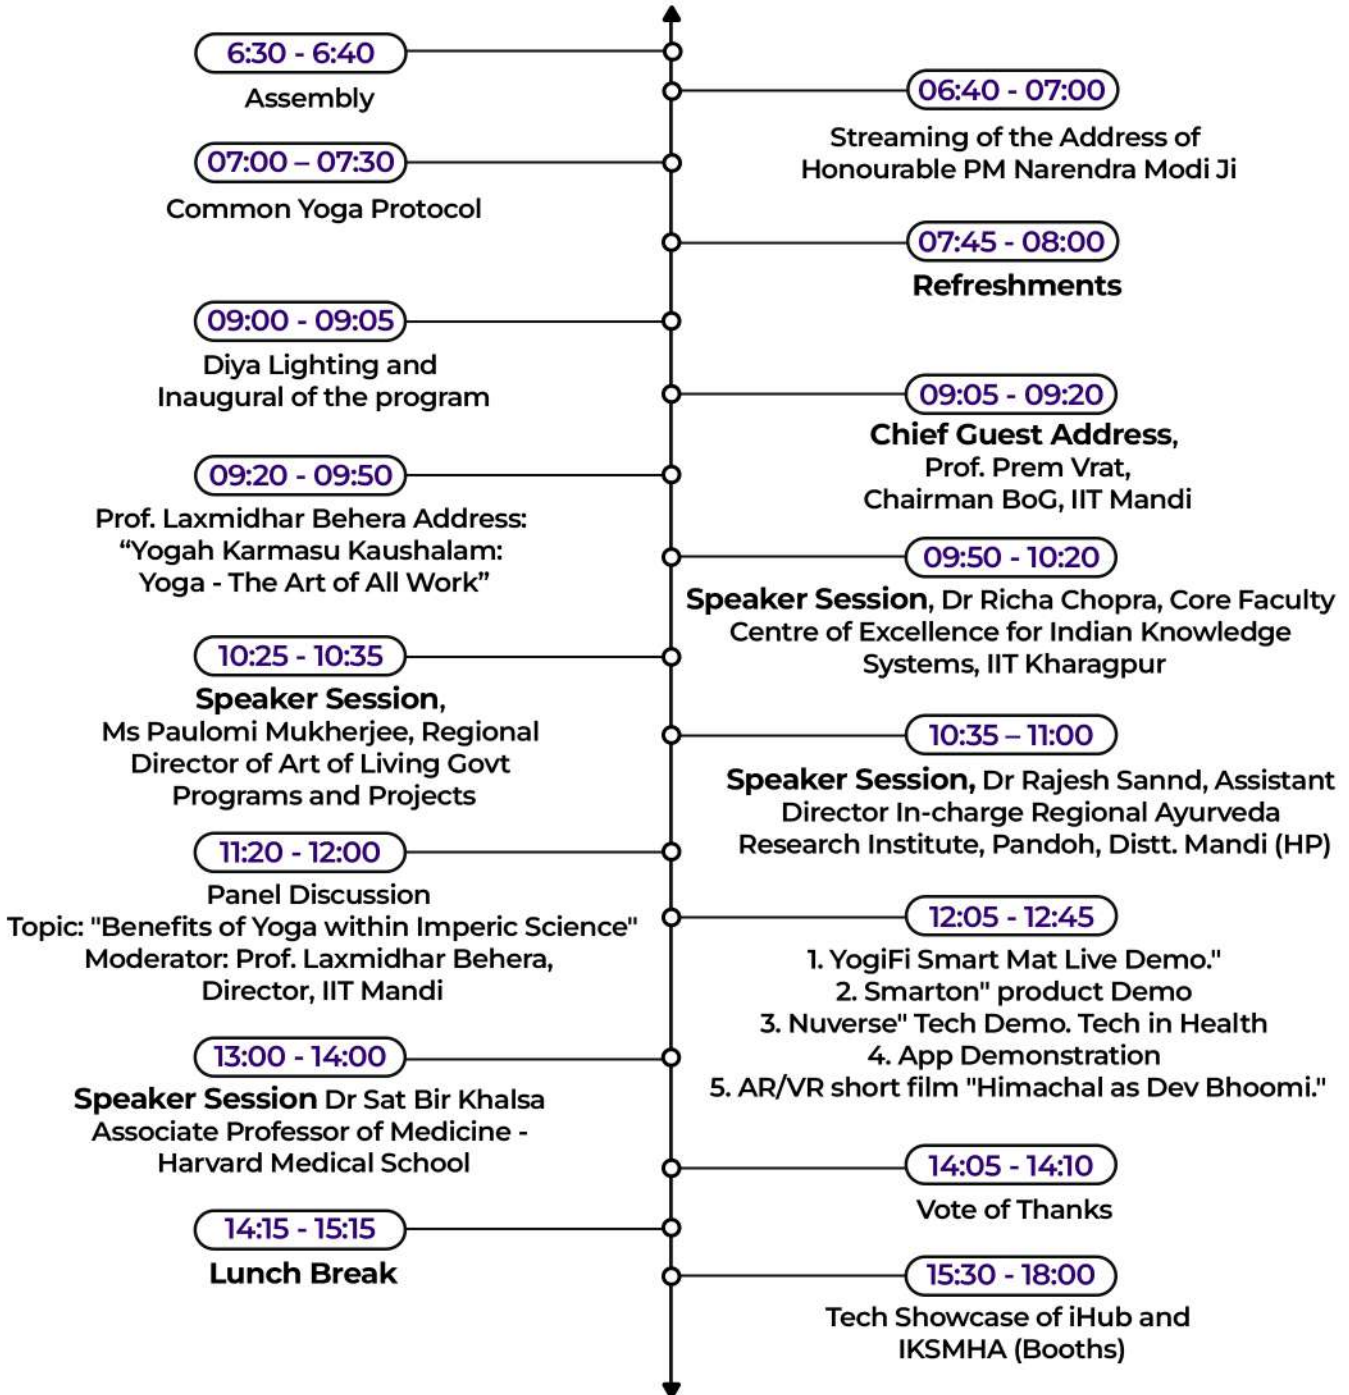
6:30 - 6:40
Assembly

06:40 - 07:00
Streaming of the Address of Honourable PM Narendra Modi Ji

07:00 – 07:30
Common Yoga Protocol

07:45 - 08:00
Refreshments

09:00 - 09:05
Diya Lighting and Inaugural of the program

09:05 - 09:20
Chief Guest Address, Prof. Prem Vrat, Chairman BoG, IIT Mandi

09:20 - 09:50
Prof. Laxmidhar Behera Address: “Yogah Karmasu Kaushalam: Yoga - The Art of All Work”

09:50 - 10:20
Speaker Session, Dr Richa Chopra, Core Faculty Centre of Excellence for Indian Knowledge Systems, IIT Kharagpur

10:25 - 10:35
Speaker Session, Ms Paulomi Mukherjee, Regional Director of Art of Living Govt Programs and Projects

10:35 – 11:00
Speaker Session, Dr Rajesh Sannd, Assistant Director In-charge Regional Ayurveda Research Institute, Pandoh, Distt. Mandi (HP)

11:20 - 12:00
Panel Discussion
Topic: "Benefits of Yoga within Imperic Science"
Moderator: Prof. Laxmidhar Behera, Director, IIT Mandi

12:05 - 12:45
1. YogiFi Smart Mat Live Demo."
2. Smarton" product Demo
3. Nuverse" Tech Demo. Tech in Health
4. App Demonstration
5. AR/VR short film "Himachal as Dev Bhoomi."

13:00 - 14:00
Speaker Session Dr Sat Bir Khalsa Associate Professor of Medicine - Harvard Medical School

14:05 - 14:10
Vote of Thanks

14:15 - 15:15
Lunch Break

15:30 - 18:00
Tech Showcase of iHub and IKSMHA (Booths)